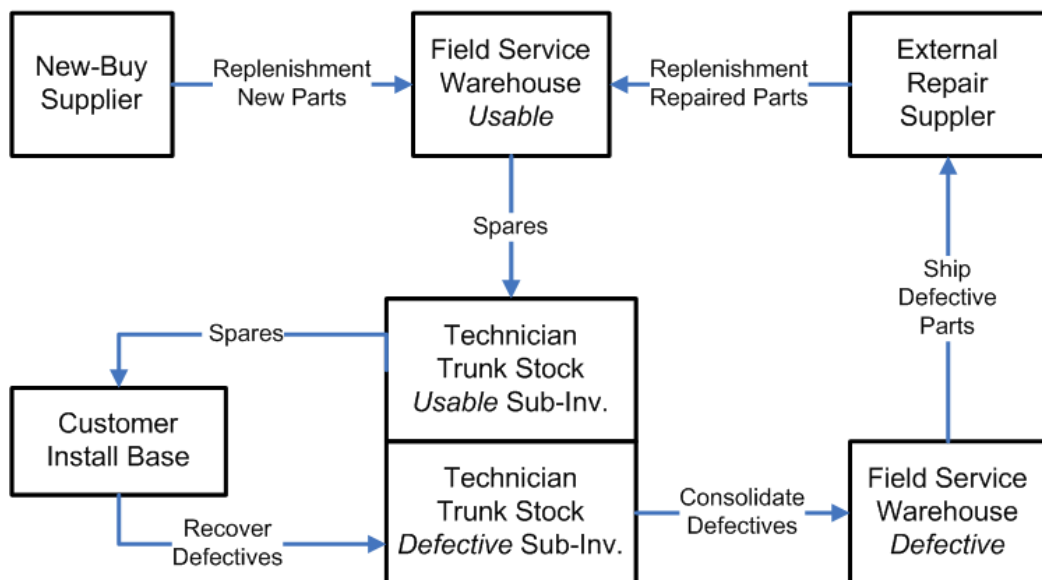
New-Buy Supplier

Replenishment New Parts

Field Service Warehouse *Usable*

Replenishment Repaired Parts

External Repair Suppler

Spares

Ship Defective Parts

Spares

Technician Trunk Stock *Usable* Sub-Inv.

Customer Install Base

Technician Trunk Stock *Defective* Sub-Inv.

Consolidate Defectives

Field Service Warehouse *Defective*

Recover Defectives